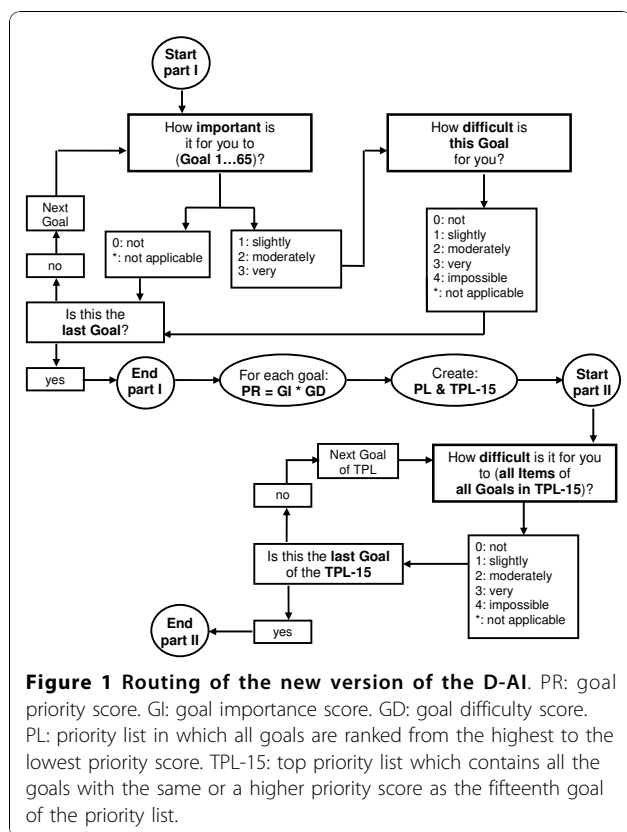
Start part I

How **important** is it for you to (**Goal 1…65**)?

How **difficult** is **this Goal** for you?

Next Goal

0: not
*: not applicable

1: slightly
2: moderately
3: very

0: not
1: slightly
2: moderately
3: very
4: impossible
*: not applicable

no

Is this the **last Goal**?

yes

End part I

For each goal: **PR = GI * GD**

Create: **PL & TPL-15**

Start part II

Next Goal of TPL

How **difficult** is it for you to (**all Items** of **all Goals in TPL-15**)?

no

Is this the **last Goal** of the **TPL-15**

0: not
1: slightly
2: moderately
3: very
4: impossible
*: not applicable

End part II

yes

**Figure 1 Routing of the new version of the D-AI**. PR: goal priority score. GI: goal importance score. GD: goal difficulty score. PL: priority list in which all goals are ranked from the highest to the lowest priority score. TPL-15: top priority list which contains all the goals with the same or a higher priority score as the fifteenth goal of the priority list.